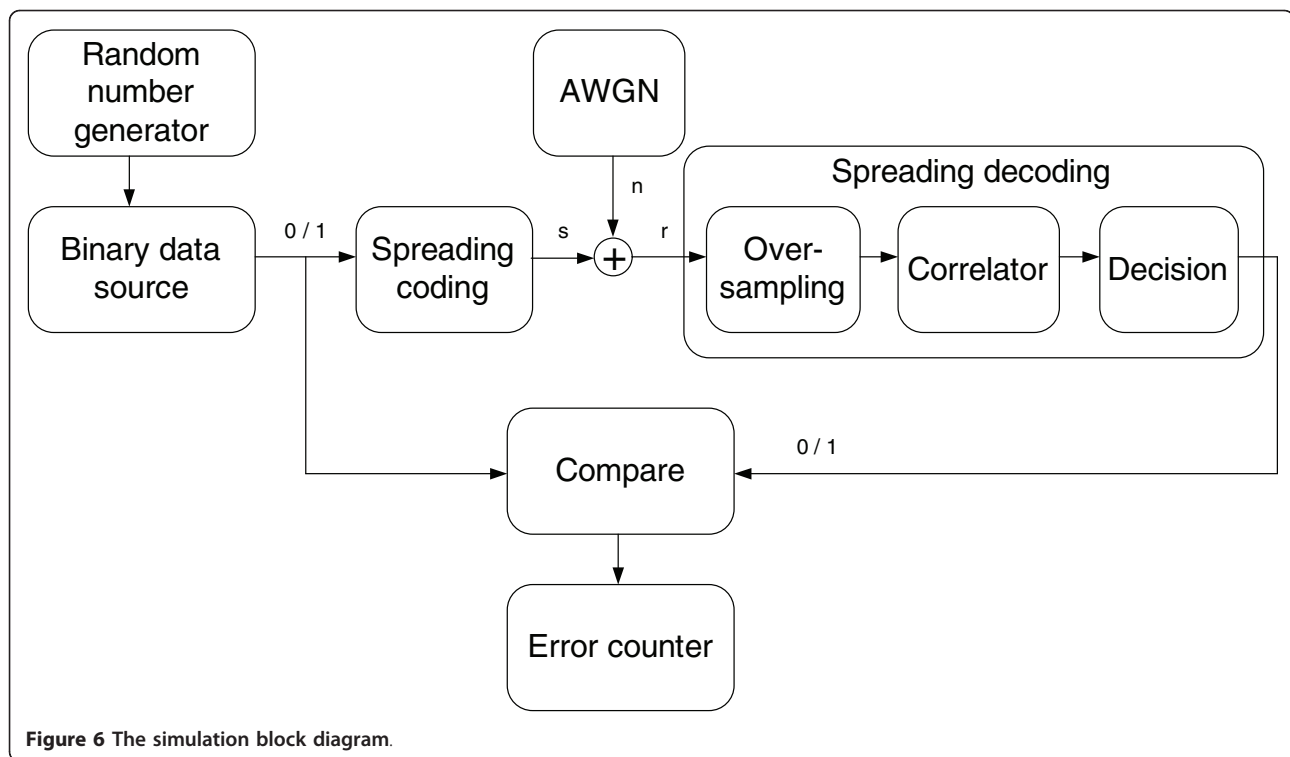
Random number generator

AWGN

Spreading decoding

n

Binary data source

0 / 1

Spreading coding

s

r

Over-sampling

Correlator

Decision

Compare

0 / 1

Error counter

**Figure 6** The simulation block diagram.